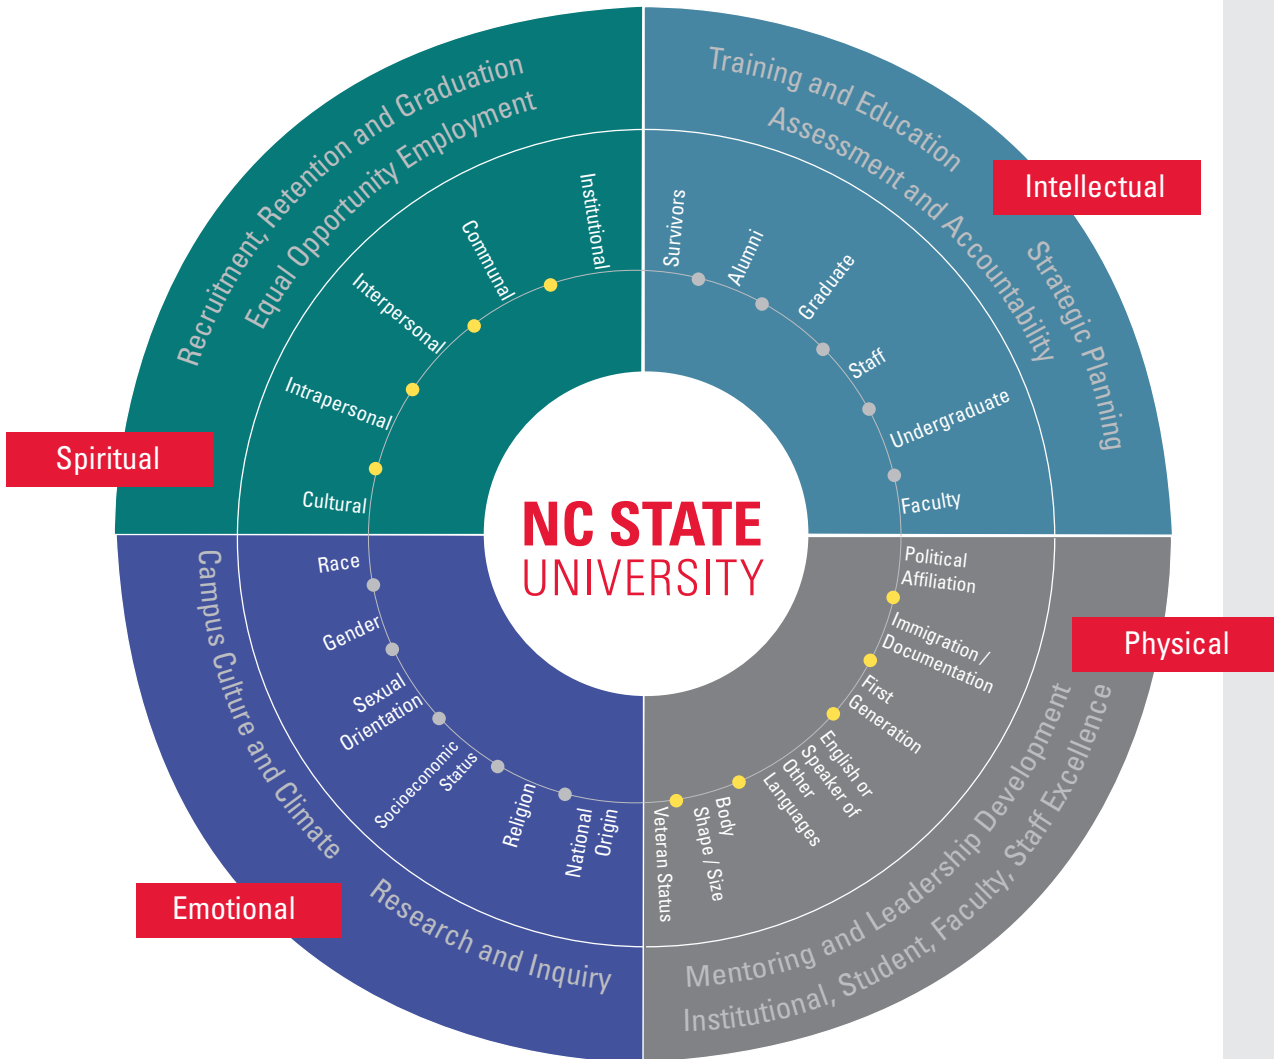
Recruitment, Retention and Graduation
Equal Opportunity Employment

Institutional
Communal
Interpersonal
Intrapersonal
Cultural

Spiritual

Training and Education
Assessment and Accountability
Strategic Planning

Intellectual

Survivors
Alumni
Graduate
Staff
Undergraduate
Faculty

NC STATE
UNIVERSITY

Race
Gender
Sexual Orientation
Socioeconomic Status
Religion
National Origin

Campus Culture and Climate
Research and Inquiry

Emotional

Political Affiliation
Immigration / Documentation
First Generation
English or Speaker of Other Languages
Body Shape / Size
Veteran Status

Physical

Mentoring and Leadership Development
Institutional, Student, Faculty, Staff Excellence